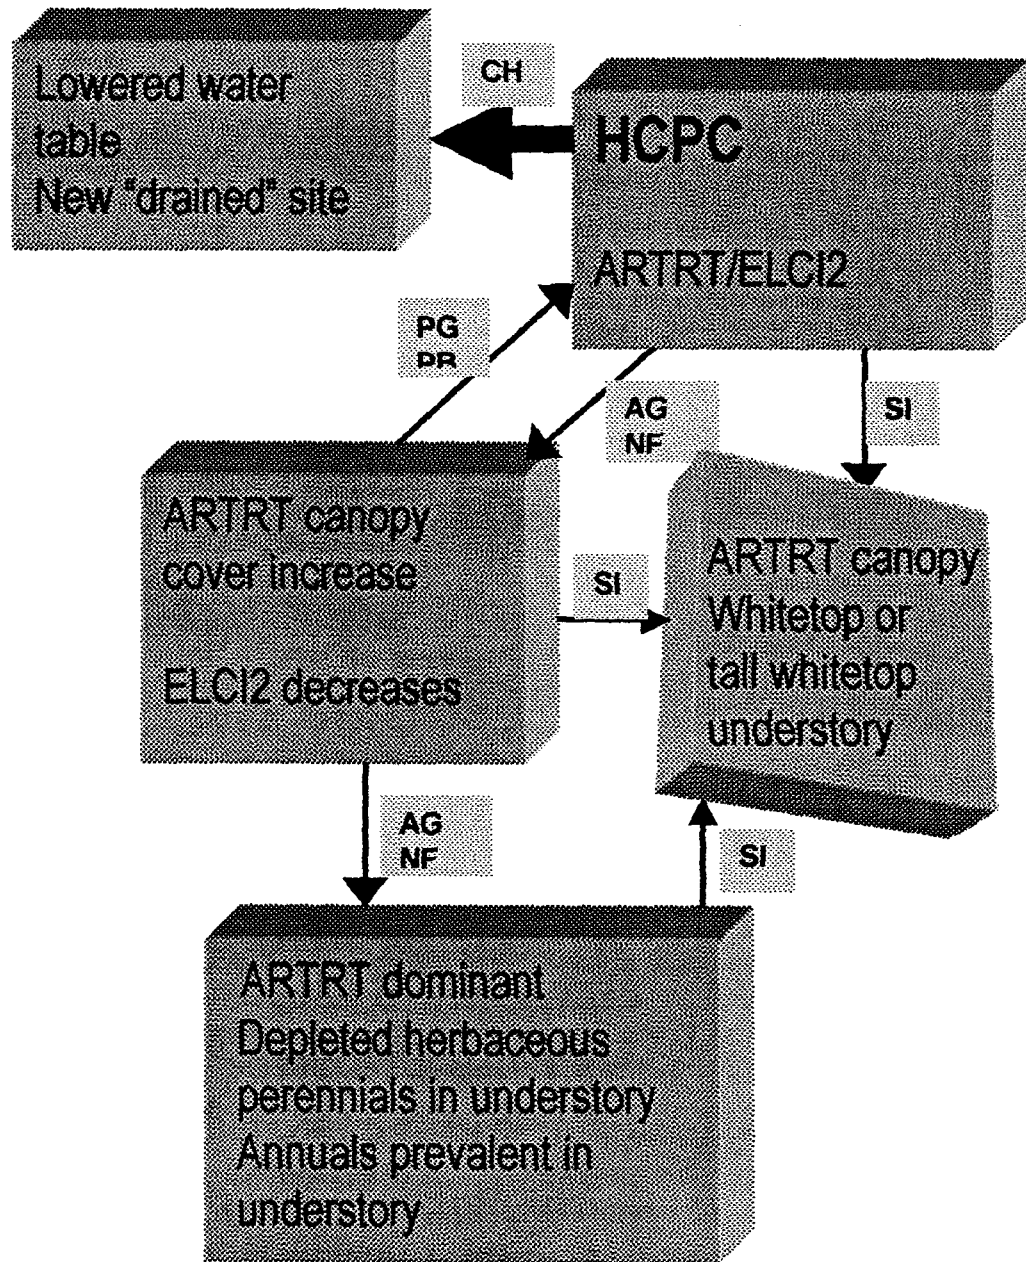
Lowered water table
New "drained" site

CH

HCPC

ARTRT/ELCI2

PG
PR

AG
NF

SI

ARTRT canopy cover increase

ELCI2 decreases

SI

ARTRT canopy
Whitetop or tall whitetop understory

AG
NF

SI

ARTRT dominant
Depleted herbaceous perennials in understory
Annuals prevalent in understory